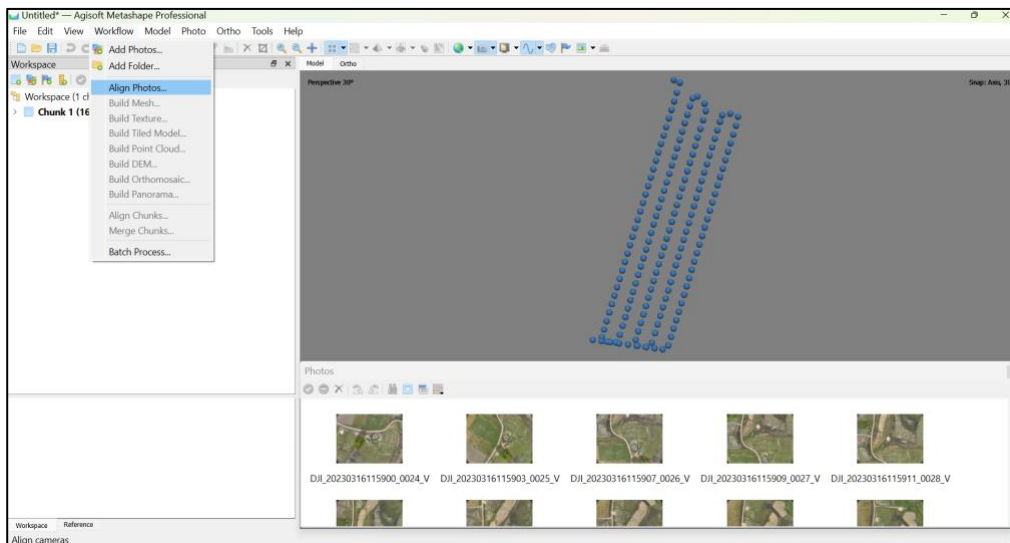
Untitled* — Agisoft Metashape Professional

File Edit View Workflow Model Photo Ortho Tools Help

Workspace

Workspace (1 ch

Chunk 1 (16

Add Photos...
Add Folder...
Align Photos...
Build Mesh...
Build Texture...
Build Tiled Model...
Build Point Cloud...
Build DEM...
Build Orthomosaic...
Build Panorama...
Align Chunks...
Merge Chunks...
Batch Process...

Model Ortho

Perspective 30°

Snap: Axis, 3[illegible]

Photos

DJI_20230316115900_0024_V DJI_20230316115903_0025_V DJI_20230316115907_0026_V DJI_20230316115909_0027_V DJI_20230316115911_0028_V

Workspace Reference

Align cameras